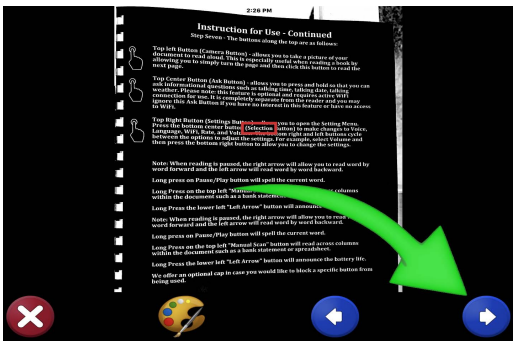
2:26 PM

Instruction for Use - Continued

Step Seven - The Buttons along the top are as follows:

Top left Button (Camera Button) - allows you to take a picture of your document to read aloud. This is especially useful when reading a book by allowing you to simply turn the page and then click this button to read the next page.

Top Center Button (Ask Button) - allows you to press and hold to that you can ask informational questions such as talking time, talking date, talking weather. Please note: this feature is optional and requires an active WiFi connection for use. It is completely separate from the reader and you may ignore this Ask Button if you have no interest in this feature or have no access to WiFi.

Top Right Button (Settings Button) - allows you to open the Setting Menu. Press the bottom center button (Selection button) to make changes to Voice, Language, WiFi, Rate, and Vol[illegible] right and left buttons cycle between the options to adjust the settings. For example, select Voice and then press the bottom right button to allow you to change the settings.

Note: When reading is paused, the right arrow will allow you to read word by word forward and the left arrow will read word by word backward.

Long press on Pause/Play button will spell the current word.

Long Press on the top left "Manual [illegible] columns within the document such as a bank statement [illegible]

Long Press the lower left "Left Arrow" button will announce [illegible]

Note: When reading is paused, the right arrow will allow you to read word by word forward and the left arrow will read word by word backward.

Long press on Pause/Play button will spell the current word.

Long Press on the top left "Manual Scan" button will read across columns within the document such as a bank statement or spreadsheet.

Long Press the lower left "Left Arrow" button will announce the battery life.

We offer an optional cap in case you would like to block a specific button from being used.